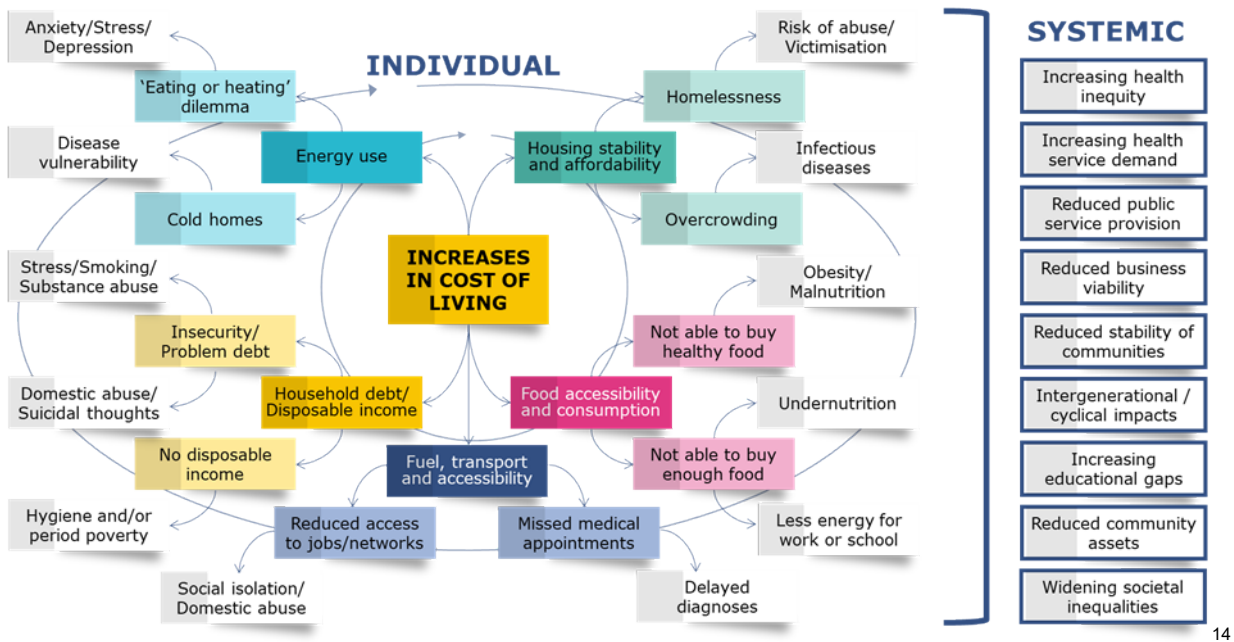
INDIVIDUAL

Anxiety/Stress/ Depression

'Eating or heating' dilemma

Disease vulnerability

Energy use

Cold homes

Stress/Smoking/ Substance abuse

Insecurity/ Problem debt

Domestic abuse/ Suicidal thoughts

Household debt/ Disposable income

No disposable income

Hygiene and/or period poverty

Reduced access to jobs/networks

Social isolation/ Domestic abuse

INCREASES IN COST OF LIVING

Fuel, transport and accessibility

Missed medical appointments

Delayed diagnoses

Risk of abuse/ Victimisation

Homelessness

Housing stability and affordability

Infectious diseases

Overcrowding

Obesity/ Malnutrition

Not able to buy healthy food

Food accessibility and consumption

Undernutrition

Not able to buy enough food

Less energy for work or school

SYSTEMIC

Increasing health inequity

Increasing health service demand

Reduced public service provision

Reduced business viability

Reduced stability of communities

Intergenerational / cyclical impacts

Increasing educational gaps

Reduced community assets

Widening societal inequalities

14